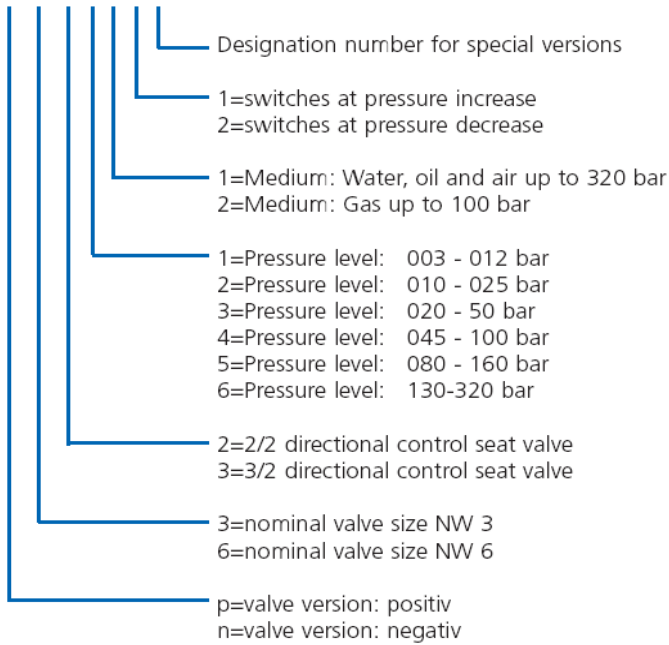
Designation number for special versions

1=switches at pressure increase
2=switches at pressure decrease

1=Medium: Water, oil and air up to 320 bar
2=Medium: Gas up to 100 bar

1=Pressure level: 003 - 012 bar
2=Pressure level: 010 - 025 bar
3=Pressure level: 020 - 50 bar
4=Pressure level: 045 - 100 bar
5=Pressure level: 080 - 160 bar
6=Pressure level: 130-320 bar

2=2/2 directional control seat valve
3=3/2 directional control seat valve

3=nominal valve size NW 3
6=nominal valve size NW 6

p=valve version: positiv
n=valve version: negativ